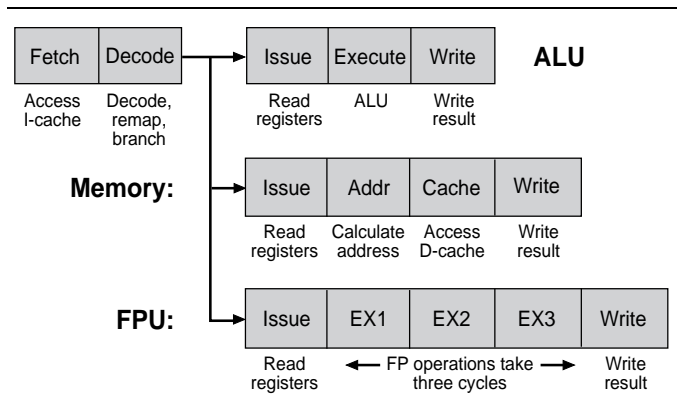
| Fetch | Decode |
|---|---|
| Access I-cache | Decode, remap, branch |

| Issue | Execute | Write |
|---|---|---|
| Read registers | ALU | Write result |

ALU

Memory:

| Issue | Addr | Cache | Write |
|---|---|---|---|
| Read registers | Calculate address | Access D-cache | Write result |

FPU:

| Issue | EX1 | EX2 | EX3 | Write |
|---|---|---|---|---|
| Read registers | ← FP operations take three cycles → | | | Write result |